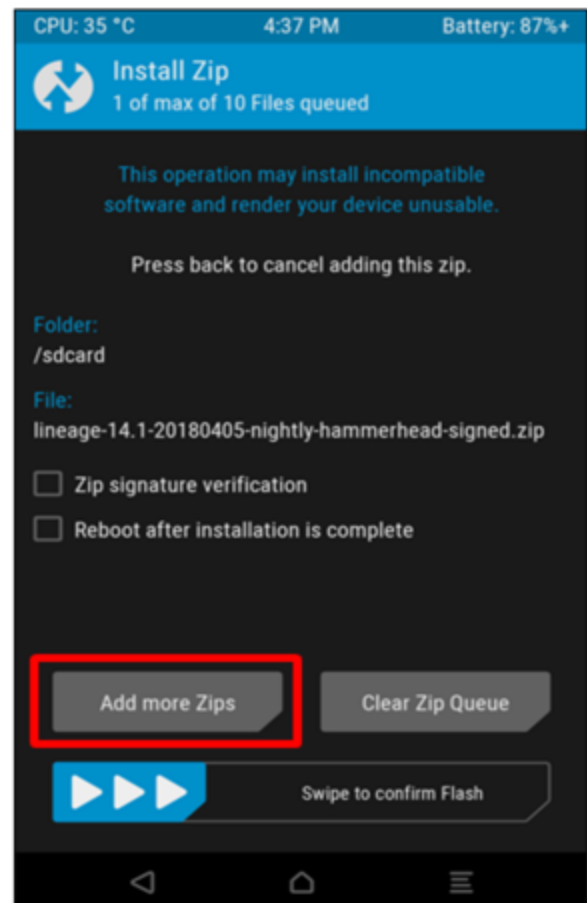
CPU: 35 °C 4:37 PM Battery: 87%+

Install Zip
1 of max of 10 Files queued

This operation may install incompatible software and render your device unusable.

Press back to cancel adding this zip.

Folder:
/sdcard

File:
lineage-14.1-20180405-nightly-hammerhead-signed.zip

Zip signature verification

Reboot after installation is complete

Add more Zips

Clear Zip Queue

Swipe to confirm Flash